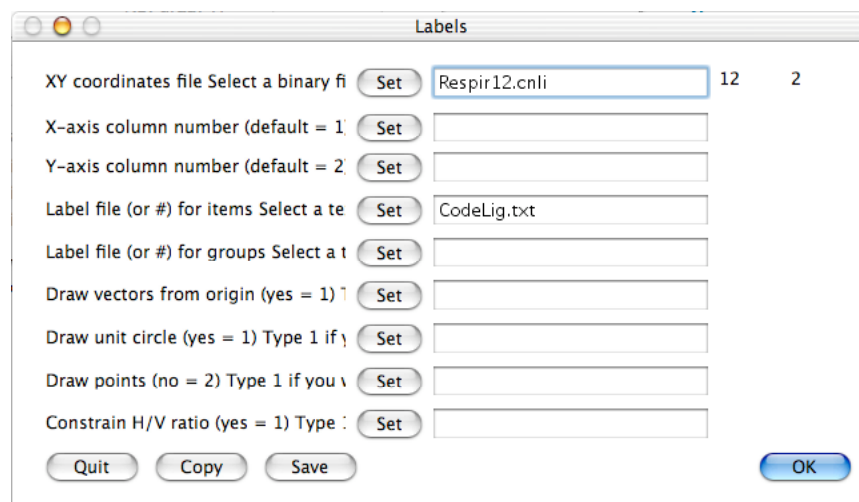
Labels

XY coordinates file Select a binary fi Set Respir12.cnli 12 2

X-axis column number (default = 1 Set

Y-axis column number (default = 2 Set

Label file (or #) for items Select a te Set CodeLig.txt

Label file (or #) for groups Select a t Set

Draw vectors from origin (yes = 1) T Set

Draw unit circle (yes = 1) Type 1 if y Set

Draw points (no = 2) Type 1 if you v Set

Constrain H/V ratio (yes = 1) Type 1 Set

Quit Copy Save OK